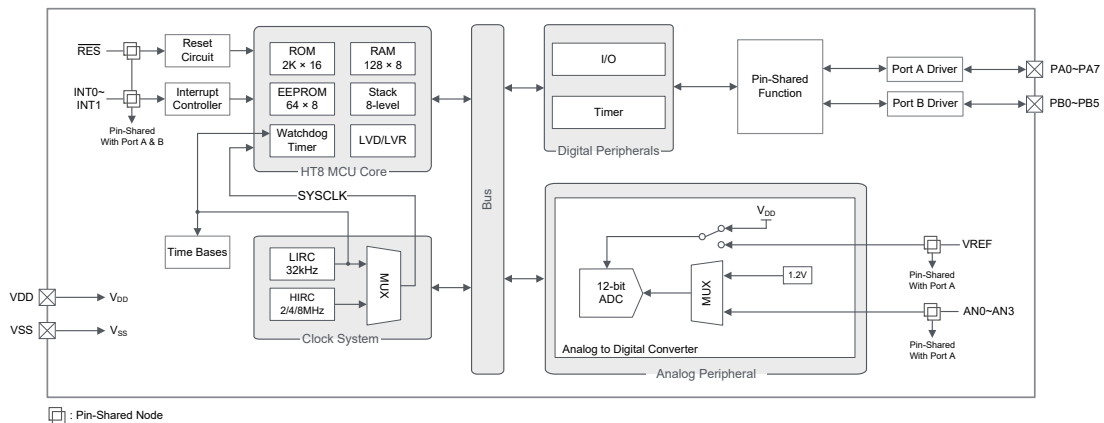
$\overline{RES}$

Reset Circuit

INT0~INT1

Interrupt Controller

Pin-Shared With Port A & B

ROM 2K × 16

RAM 128 × 8

EEPROM 64 × 8

Stack 8-level

Watchdog Timer

LVD/LVR

HT8 MCU Core

SYSCLK

Time Bases

LIRC 32kHz

HIRC 2/4/8MHz

MUX

Clock System

Bus

I/O

Timer

Digital Peripherals

Pin-Shared Function

Port A Driver

Port B Driver

PA0~PA7

PB0~PB5

$V_{DD}$

VREF

Pin-Shared With Port A

12-bit ADC

MUX

1.2V

AN0~AN3

Pin-Shared With Port A

Analog to Digital Converter

Analog Peripheral

VDD → $V_{DD}$

VSS → $V_{SS}$

: Pin-Shared Node